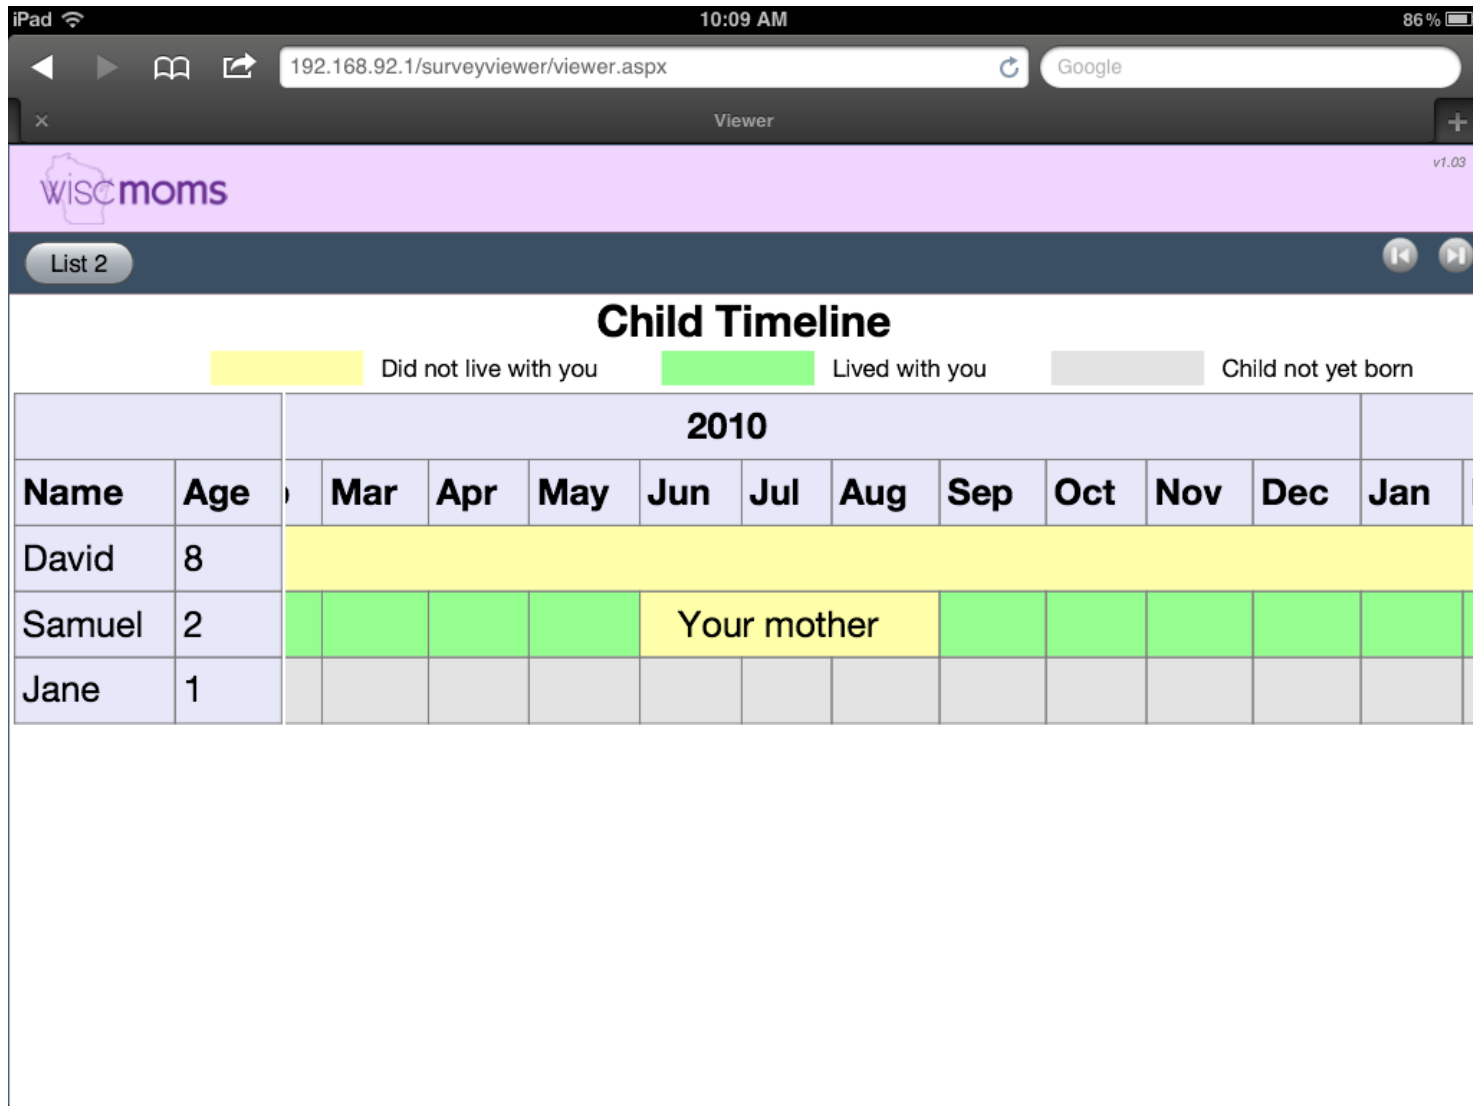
iPad 10:09 AM 86 %

192.168.92.1/surveyviewer/viewer.aspx

Google

×

Viewer

+

wiscmoms

v1.03

List 2

Child Timeline

Did not live with you Lived with you Child not yet born

| | | 2010 | | | | | | | | | | | |
|---|---|---|---|---|---|---|---|---|---|---|---|---|---|
| Name | Age | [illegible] | Mar | Apr | May | Jun | Jul | Aug | Sep | Oct | Nov | Dec | Jan |
| David | 8 | | | | | | | | | | | | |
| Samuel | 2 | | | | | Your mother | | | | | | | |
| Jane | 1 | | | | | | | | | | | | |